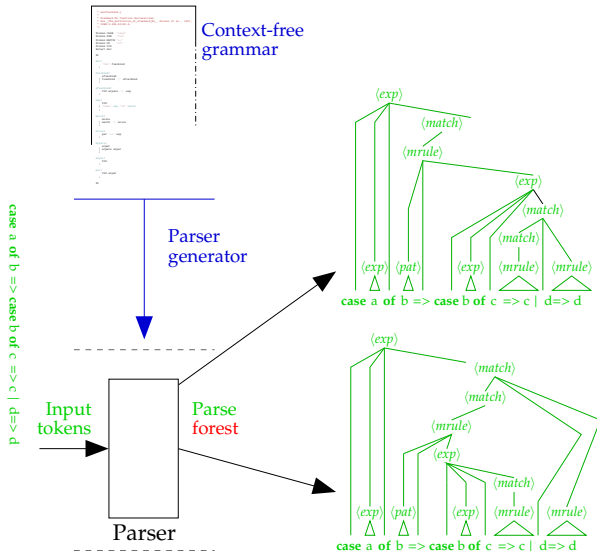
Context-free grammar

Parser generator

case a of b => case b of c => c | d=> d

Input tokens

Parser

Parse forest

$\langle exp \rangle$
$\langle match \rangle$
$\langle mrule \rangle$
$\langle exp \rangle$
$\langle match \rangle$
$\langle match \rangle$
$\langle exp \rangle$ $\langle pat \rangle$ $\langle exp \rangle$ $\langle mrule \rangle$ $\langle mrule \rangle$
case a of b => case b of c => c | d=> d

$\langle exp \rangle$
$\langle match \rangle$
$\langle match \rangle$
$\langle mrule \rangle$
$\langle exp \rangle$
$\langle match \rangle$
$\langle exp \rangle$ $\langle pat \rangle$ $\langle exp \rangle$ $\langle mrule \rangle$ $\langle mrule \rangle$
case a of b => case b of c => c | d=> d